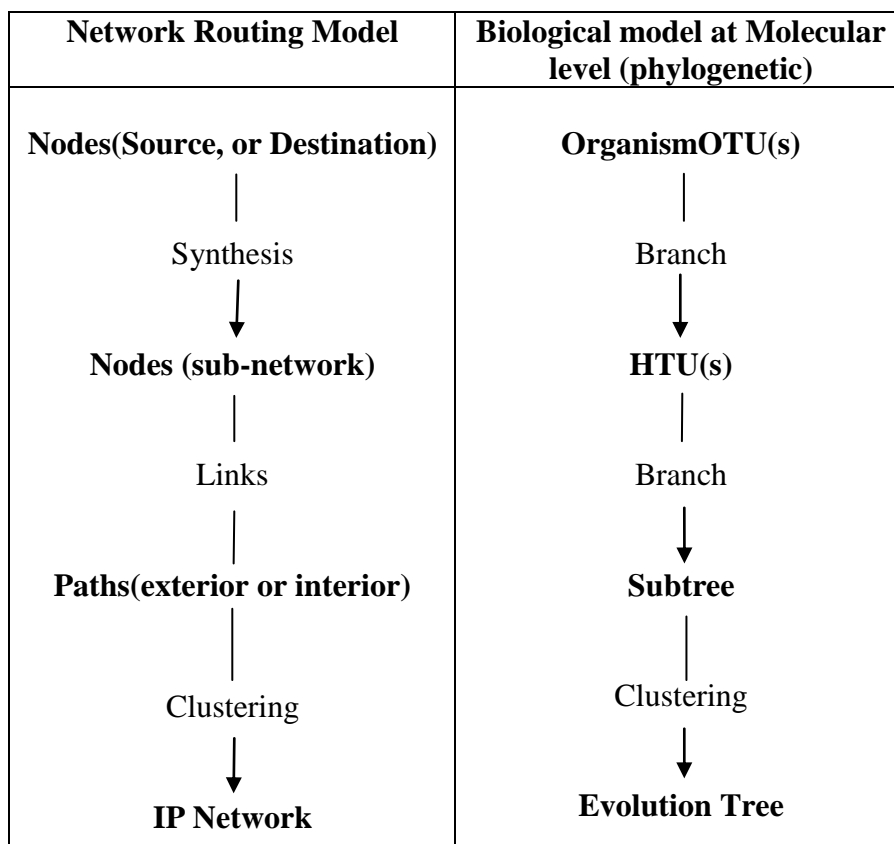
| Network Routing Model | Biological model at Molecular level (phylogenetic) |
|---|---|
| Nodes(Source, or Destination) | OrganismOTU(s) |
| Synthesis | Branch |
| Nodes (sub-network) | HTU(s) |
| Links | Branch |
| Paths(exterior or interior) | Subtree |
| Clustering | Clustering |
| IP Network | Evolution Tree |